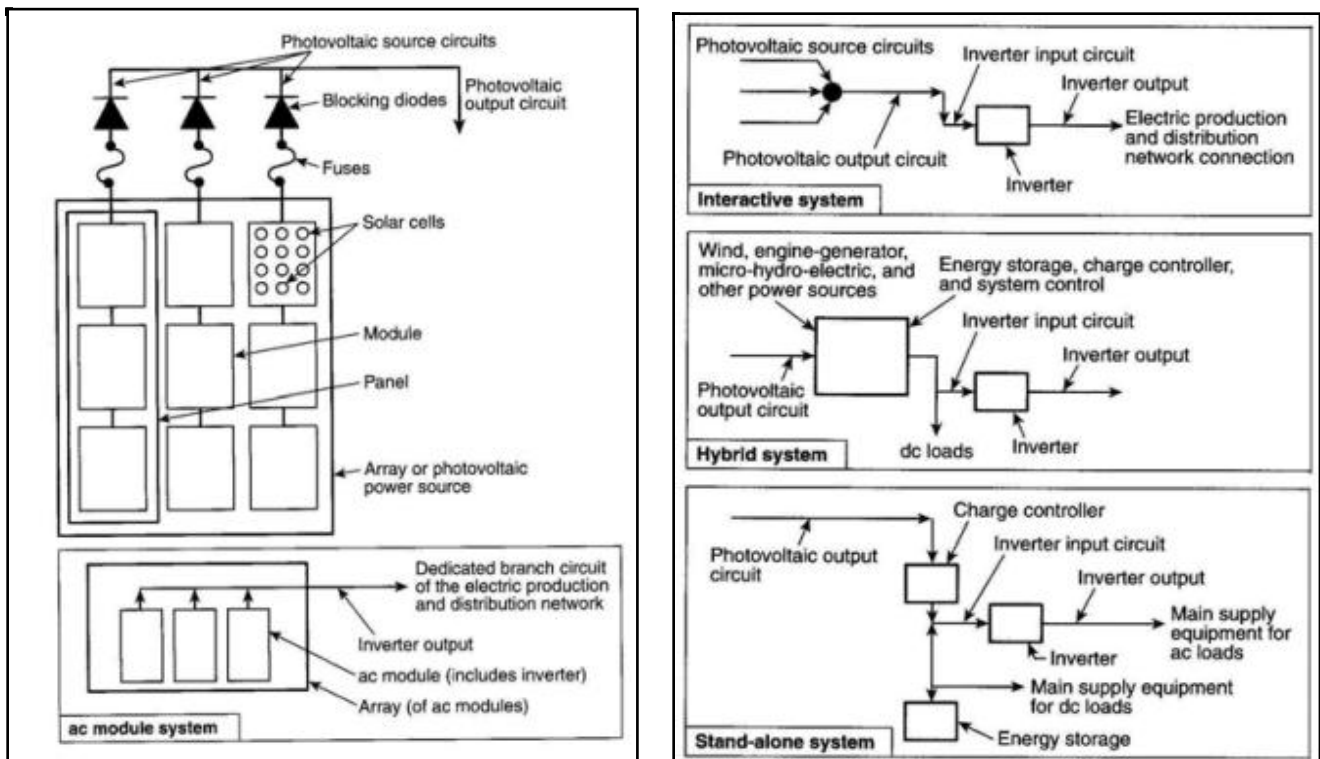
Photovoltaic source circuits

Photovoltaic output circuit

Blocking diodes

Fuses

Solar cells

Module

Panel

Array or photovoltaic power source

Dedicated branch circuit of the electric production and distribution network

Inverter output

ac module (includes inverter)

Array (of ac modules)

ac module system

Photovoltaic source circuits

Inverter input circuit

Inverter output

Electric production and distribution network connection

Photovoltaic output circuit

Inverter

Interactive system

Wind, engine-generator, micro-hydro-electric, and other power sources

Energy storage, charge controller, and system control

Inverter input circuit

Inverter output

Photovoltaic output circuit

dc loads

Inverter

Hybrid system

Charge controller

Photovoltaic output circuit

Inverter input circuit

Inverter output

Main supply equipment for ac loads

Inverter

Main supply equipment for dc loads

Energy storage

Stand-alone system